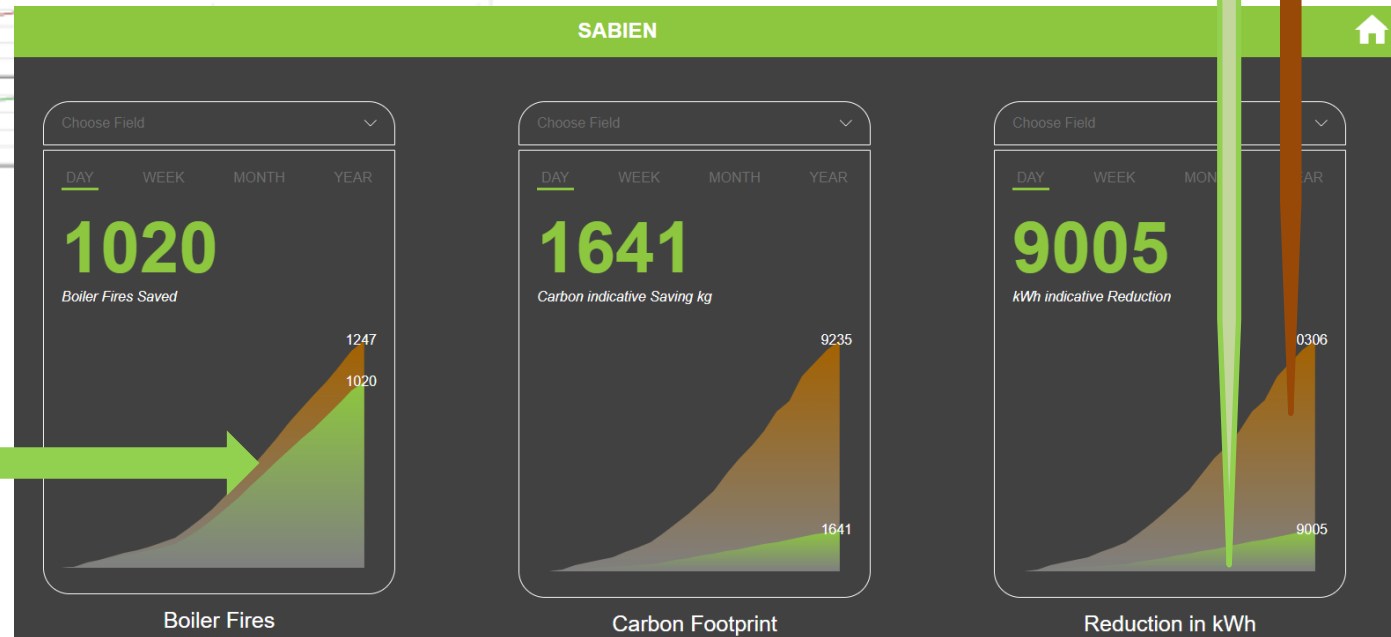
SABIEN

Choose Field

DAY WEEK MONTH YEAR

1020

Boiler Fires Saved

1247

1020

Boiler Fires

Choose Field

DAY WEEK MONTH YEAR

1641

Carbon indicative Saving kg

9235

1641

Carbon Footprint

Choose Field

DAY WEEK MON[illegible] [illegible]EAR

9005

kWh indicative Reduction

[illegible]0306

9005

Reduction in kWh